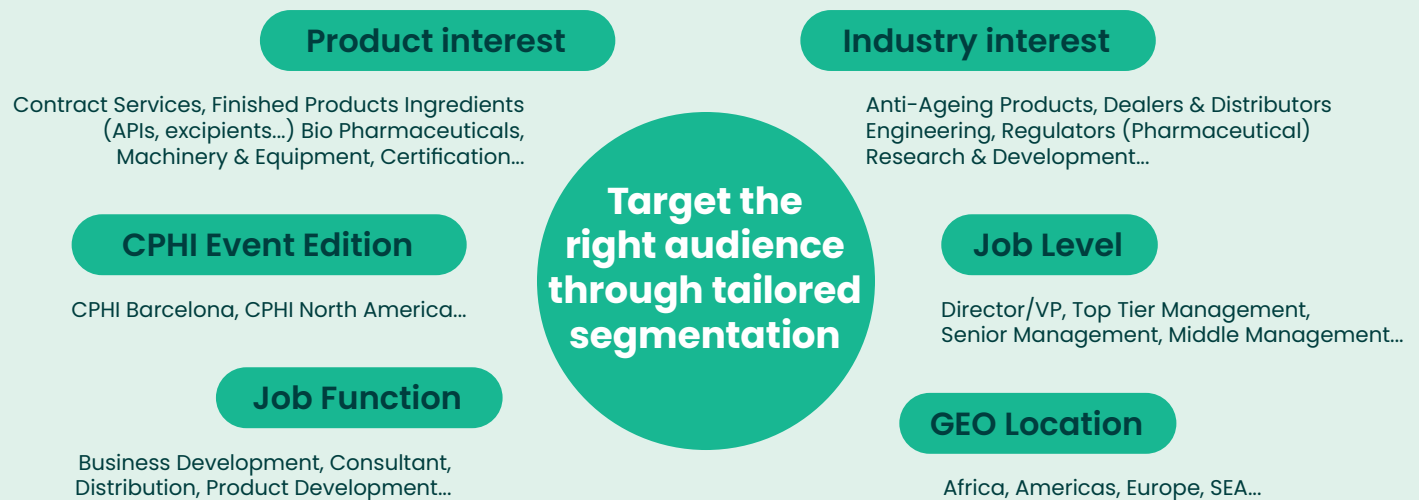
Product interest

Contract Services, Finished Products Ingredients (APIs, excipients...) Bio Pharmaceuticals, Machinery & Equipment, Certification...

Industry interest

Anti-Ageing Products, Dealers & Distributors Engineering, Regulators (Pharmaceutical) Research & Development...

Target the right audience through tailored segmentation

CPHI Event Edition

CPHI Barcelona, CPHI North America...

Job Level

Director/VP, Top Tier Management, Senior Management, Middle Management...

Job Function

Business Development, Consultant, Distribution, Product Development...

GEO Location

Africa, Americas, Europe, SEA...